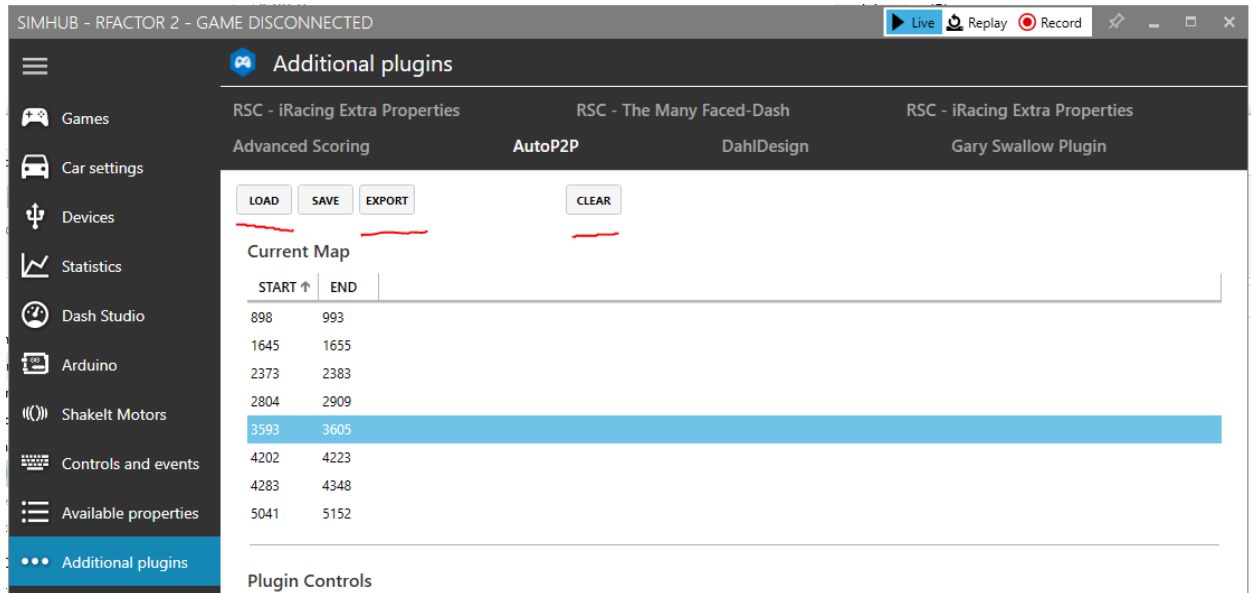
SIMHUB - RFACTOR 2 - GAME DISCONNECTED

Live Replay Record

Games
Car settings
Devices
Statistics
Dash Studio
Arduino
ShakeIt Motors
Controls and events
Available properties
Additional plugins

Additional plugins

RSC - iRacing Extra Properties RSC - The Many Faced-Dash RSC - iRacing Extra Properties
Advanced Scoring AutoP2P DahlDesign Gary Swallow Plugin

LOAD SAVE EXPORT CLEAR

Current Map

| START | END |
|---|---|
| 898 | 993 |
| 1645 | 1655 |
| 2373 | 2383 |
| 2804 | 2909 |
| 3593 | 3605 |
| 4202 | 4223 |
| 4283 | 4348 |
| 5041 | 5152 |

Plugin Controls